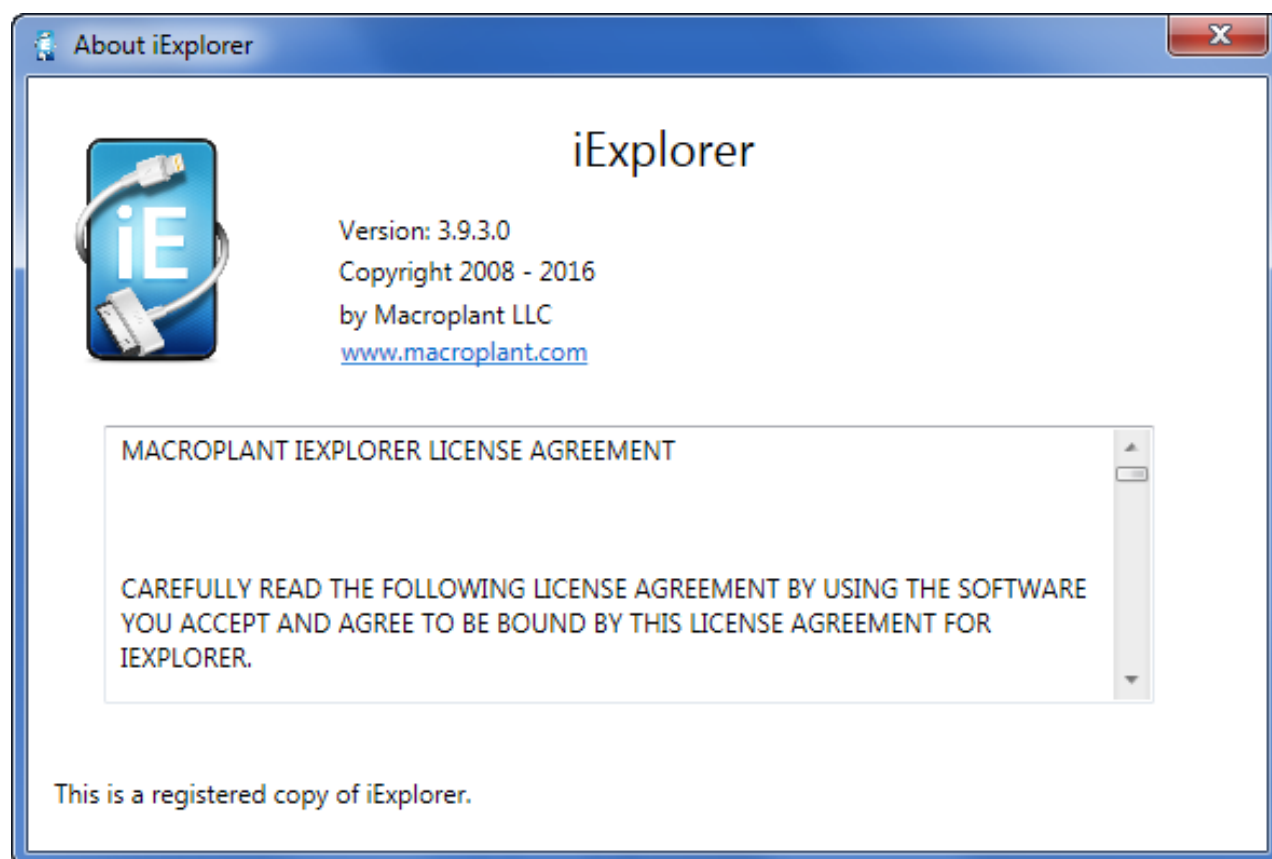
About iExplorer

iE

iExplorer

Version: 3.9.3.0
Copyright 2008 - 2016
by Macroplant LLC
www.macroplant.com

MACROPLANT IEXPLORER LICENSE AGREEMENT

CAREFULLY READ THE FOLLOWING LICENSE AGREEMENT BY USING THE SOFTWARE YOU ACCEPT AND AGREE TO BE BOUND BY THIS LICENSE AGREEMENT FOR IEXPLORER.

This is a registered copy of iExplorer.